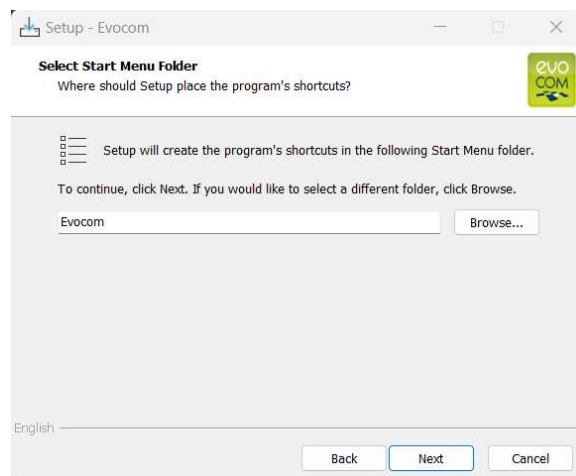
Setup - Evocom

Select Start Menu Folder
Where should Setup place the program's shortcuts?

evo
COM

Setup will create the program's shortcuts in the following Start Menu folder.

To continue, click Next. If you would like to select a different folder, click Browse.

Evocom

Browse...

English

Back

Next

Cancel